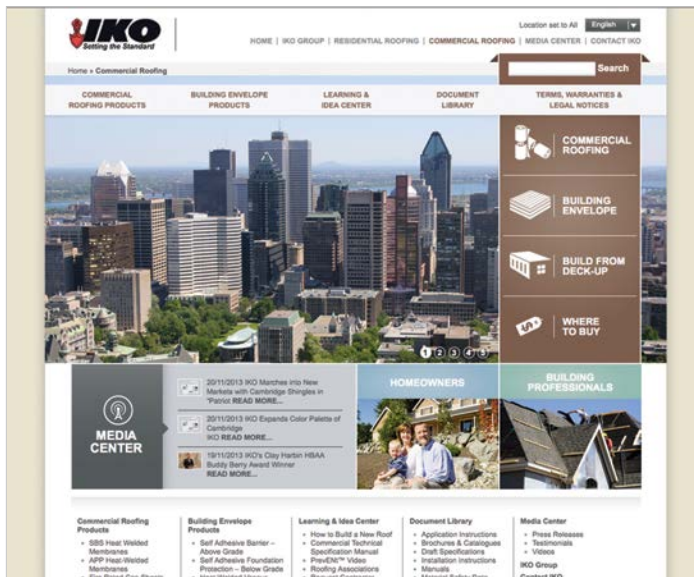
IKO
Setting the Standard

Location set to All English

HOME | IKO GROUP | RESIDENTIAL ROOFING | COMMERCIAL ROOFING | MEDIA CENTER | CONTACT IKO

Home » Commercial Roofing

Search

COMMERCIAL ROOFING PRODUCTS
BUILDING ENVELOPE PRODUCTS
LEARNING & IDEA CENTER
DOCUMENT LIBRARY
TERMS, WARRANTIES & LEGAL NOTICES

COMMERCIAL ROOFING
BUILDING ENVELOPE
BUILD FROM DECK-UP
WHERE TO BUY

1 2 3 4 5

MEDIA CENTER

20/11/2013 IKO Marches into New Markets with Cambridge Shingles in "Patriot READ MORE...
20/11/2013 IKO Expands Color Palette of Cambridge IKO READ MORE...
19/11/2013 IKO's Clay Harbin HBAA Buddy Barry Award Winner READ MORE...

HOMEOWNERS
BUILDING PROFESSIONALS

Commercial Roofing Products
• SBS Heat Welded Membranes
• APP Heat-Welded Membranes
• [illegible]

Building Envelope Products
• Self Adhesive Barrier – Above Grade
• Self Adhesive Foundation Protection – Below Grade
• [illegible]

Learning & Idea Center
• How to Build a New Roof
• Commercial Technical Specification Manual
• PrevENT™ Video
• Roofing Associations
• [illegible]

Document Library
• Application Instructions
• Brochures & Catalogues
• Draft Specifications
• Installation Instructions
• Manuals
• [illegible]

Media Center
• Press Releases
• Testimonials
• Videos

IKO Group
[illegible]